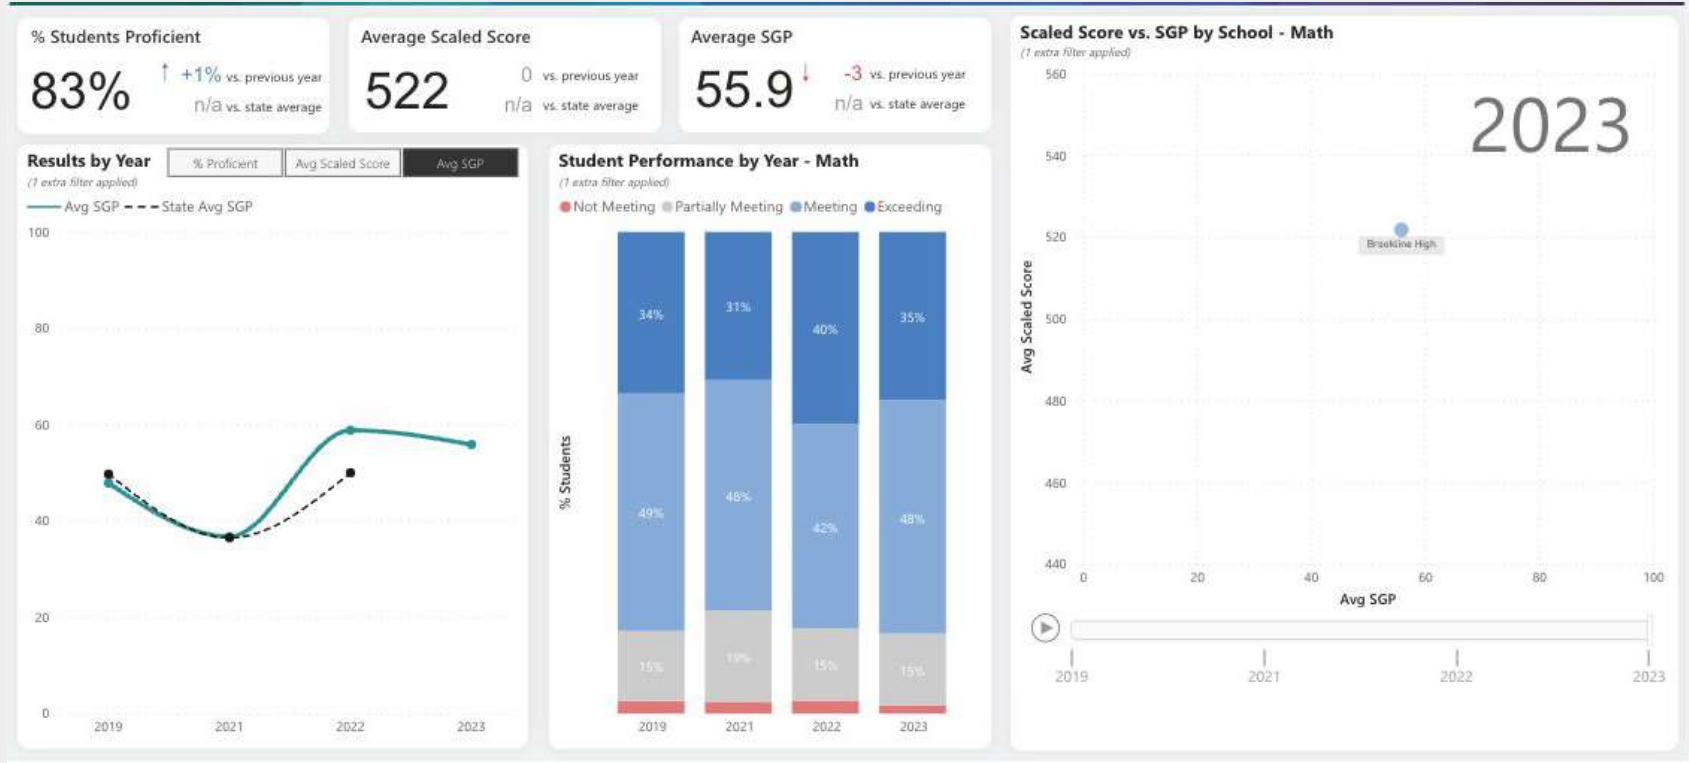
% Students Proficient

83%

↑ +1% vs. previous year

n/a vs. state average

Average Scaled Score

522

0 vs. previous year

n/a vs. state average

Average SGP

55.9 ↓

-3 vs. previous year

n/a vs. state average

Results by Year

(1 extra filter applied)

% Proficient | Avg Scaled Score | Avg SGP

Avg SGP   State Avg SGP

100
80
60
40
20
0

2019 2021 2022 2023

Student Performance by Year - Math

(1 extra filter applied)

Not Meeting  Partially Meeting  Meeting  Exceeding

% Students

| | 2019 | 2021 | 2022 | 2023 |
|---|---|---|---|---|
| Exceeding | 34% | 31% | 40% | 35% |
| Meeting | 49% | 48% | 42% | 48% |
| Partially Meeting | 15% | 19% | 15% | 15% |

Scaled Score vs. SGP by School - Math

(1 extra filter applied)

2023

560
540
520
500
480
460
440

Avg Scaled Score

Brookline High

0 20 40 60 80 100

Avg SGP

2019 2021 2022 2023